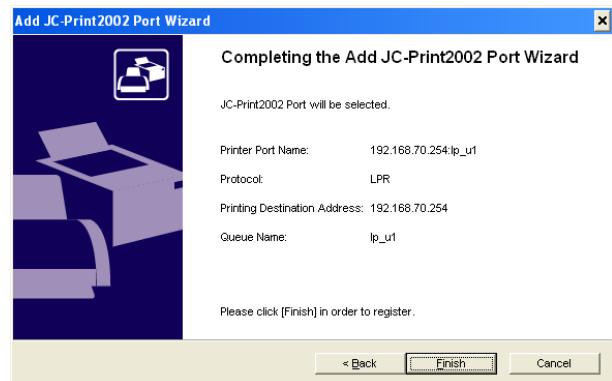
Add JC-Print2002 Port Wizard

×

Completing the Add JC-Print2002 Port Wizard

JC-Print2002 Port will be selected.

| Printer Port Name: | 192.168.70.254:lp_u1 |
|---|---|
| Protocol: | LPR |
| Printing Destination Address: | 192.168.70.254 |
| Queue Name: | lp_u1 |

Please click [Finish] in order to register.

< Back

Finish

Cancel